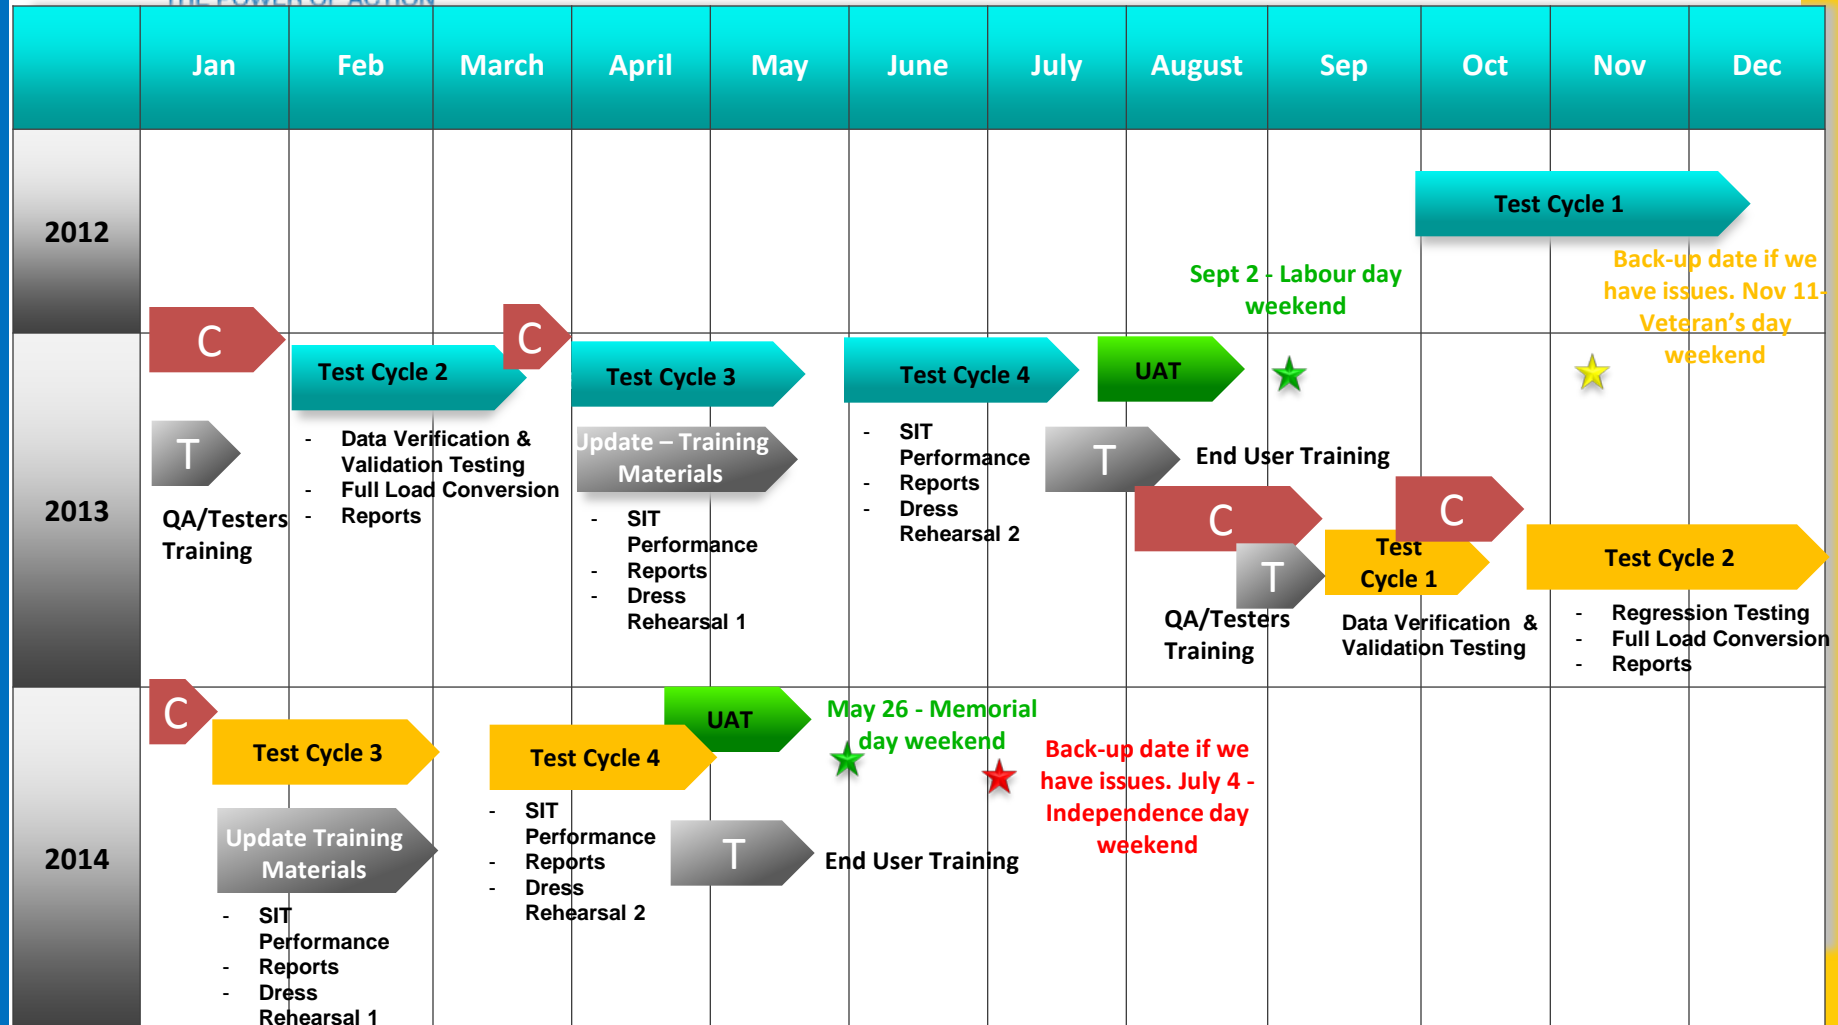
THE POWER OF ACTION

| | Jan | Feb | March | April | May | June | July | August | Sep | Oct | Nov | Dec |
|---|---|---|---|---|---|---|---|---|---|---|---|---|

2012

Test Cycle 1

Sept 2 - Labour day weekend

Back-up date if we have issues. Nov 11- Veteran's day weekend

2013

C

Test Cycle 2

C

Test Cycle 3

Test Cycle 4

UAT

T

QA/Testers Training

- Data Verification & Validation Testing
- Full Load Conversion
- Reports

Update – Training Materials

- SIT Performance
- Reports
- Dress Rehearsal 1

- SIT Performance
- Reports
- Dress Rehearsal 2

T

End User Training

C

C

T

Test Cycle 1

Test Cycle 2

QA/Testers Training

Data Verification & Validation Testing

- Regression Testing
- Full Load Conversion
- Reports

2014

C

Test Cycle 3

Test Cycle 4

UAT

May 26 - Memorial day weekend

Back-up date if we have issues. July 4 - Independence day weekend

Update Training Materials

- SIT Performance
- Reports
- Dress Rehearsal 1

- SIT Performance
- Reports
- Dress Rehearsal 2

T

End User Training